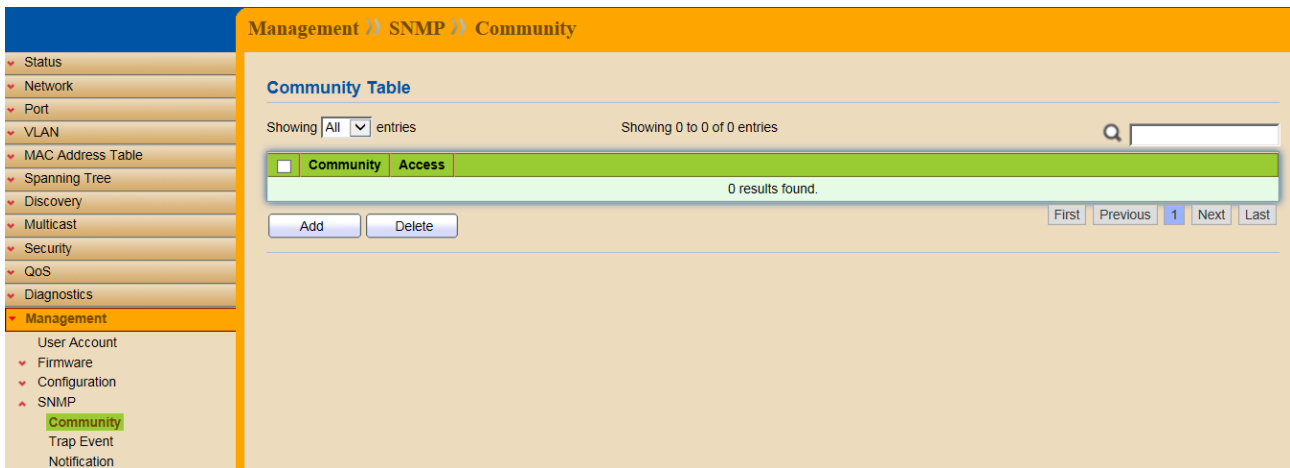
Management » SNMP » Community

Status
Network
Port
VLAN
MAC Address Table
Spanning Tree
Discovery
Multicast
Security
QoS
Diagnostics
Management
User Account
Firmware
Configuration
SNMP
Community
Trap Event
Notification

Community Table

Showing All entries

Showing 0 to 0 of 0 entries

| | Community | Access |
|---|---|---|
| 0 results found. | | |

First Previous 1 Next Last

Add Delete